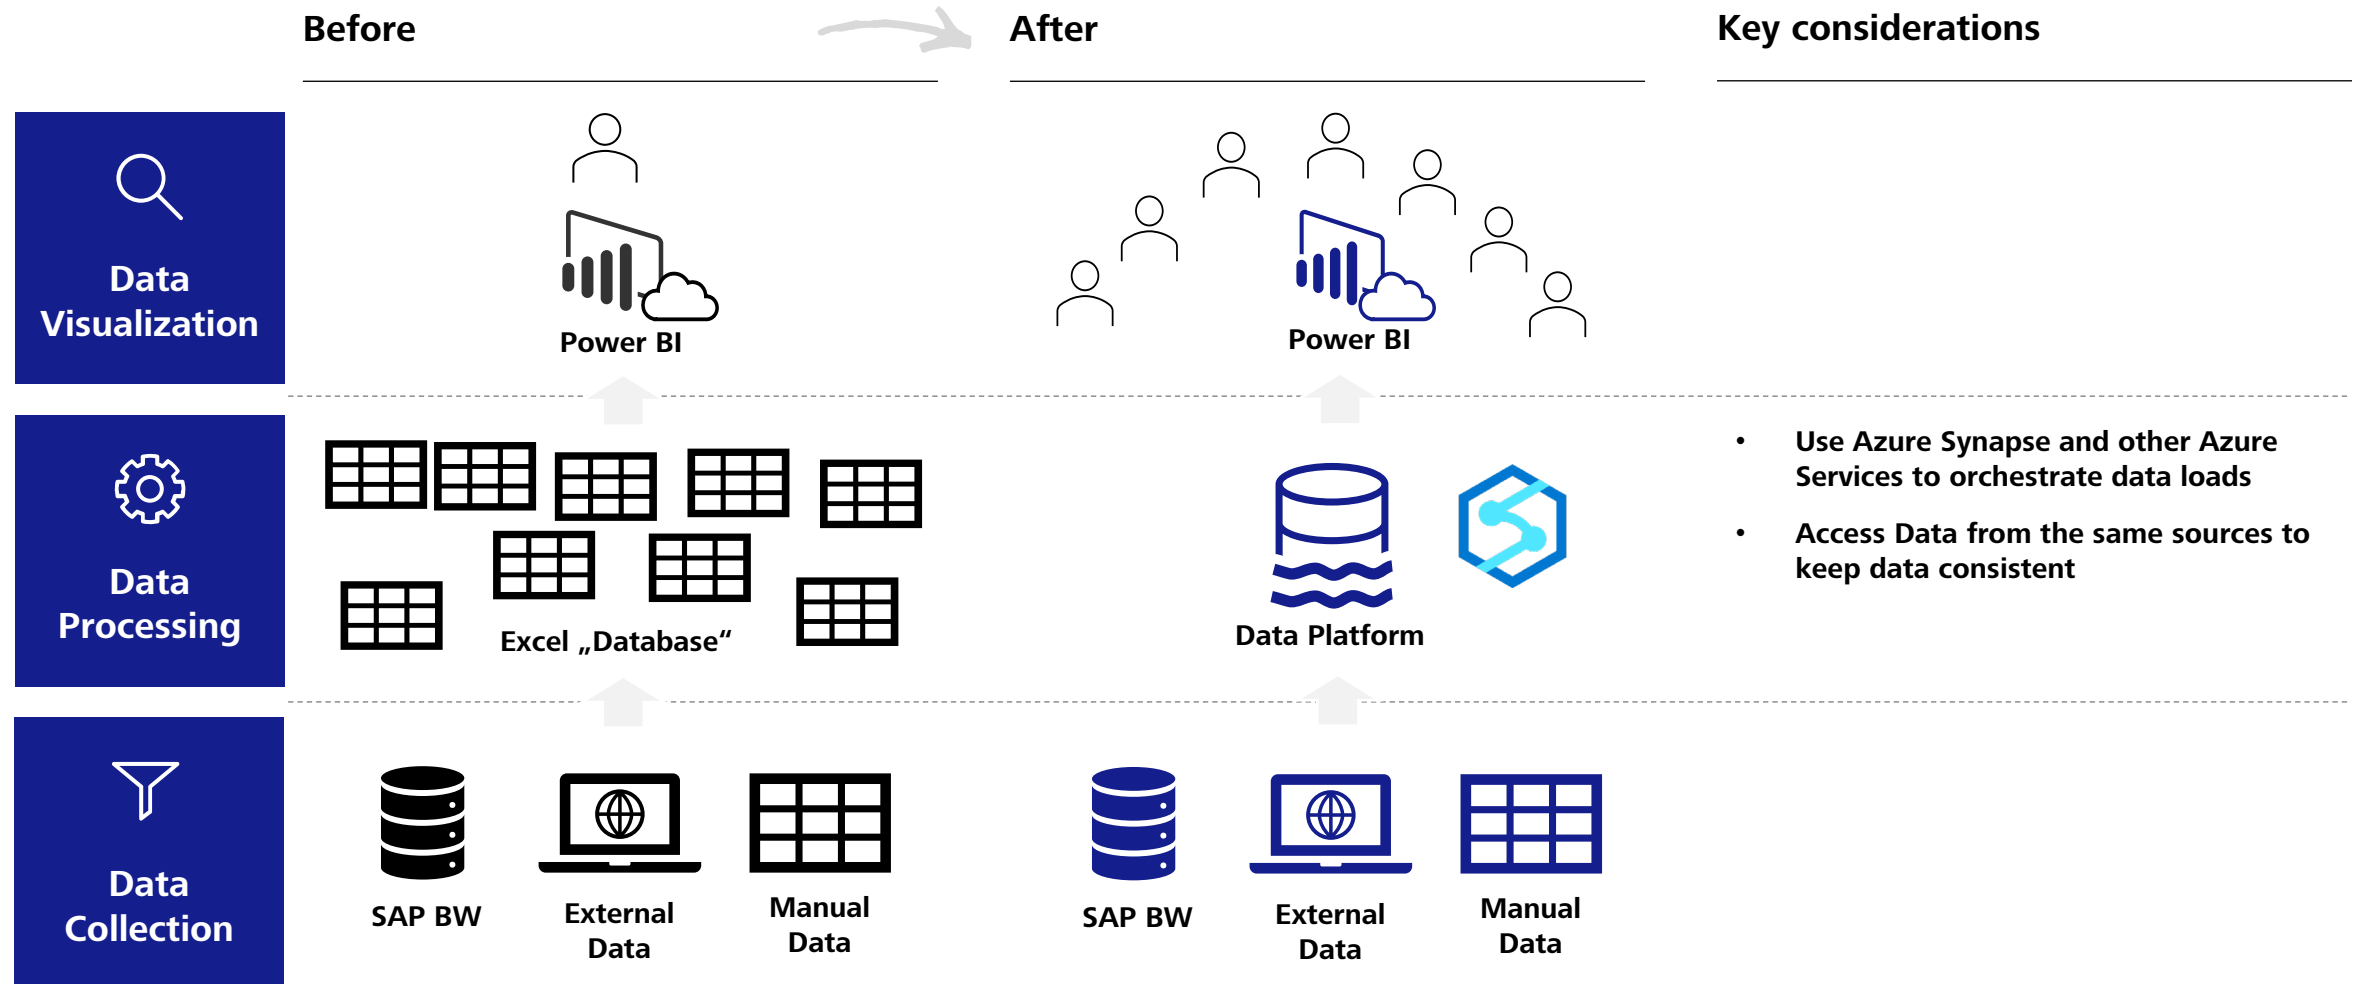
Before

After

Key considerations

Data Visualization

Power BI

Power BI

Data Processing

Excel „Database“

Data Platform

• Use Azure Synapse and other Azure Services to orchestrate data loads

• Access Data from the same sources to keep data consistent

Data Collection

SAP BW

External Data

Manual Data

SAP BW

External Data

Manual Data